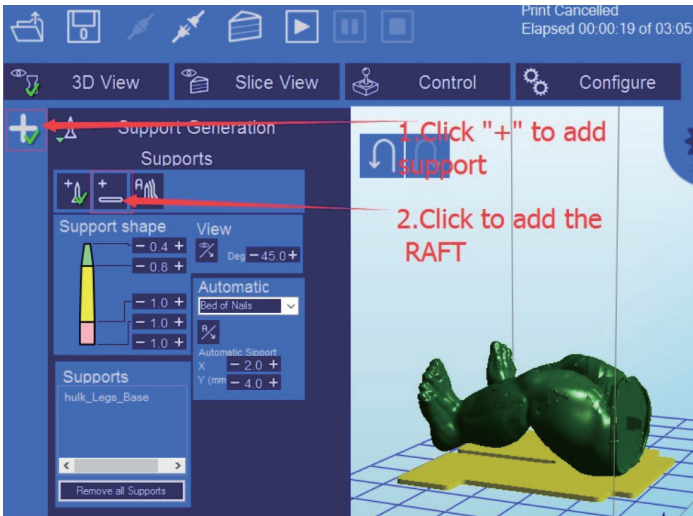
Print Cancelled
Elapsed 00:00:19 of 03:05

3D View
Slice View
Control
Configure

Support Generation
Supports

1.Click "+" to add support

2.Click to add the RAFT

Support shape
0.4
0.8
1.0
1.0
1.0

View
Deg 45.0

Automatic
Bed of Nails
Automatic Support
X 2.0
Y (mm 4.0

Supports
hulk_Legs_Base

Remove all Supports